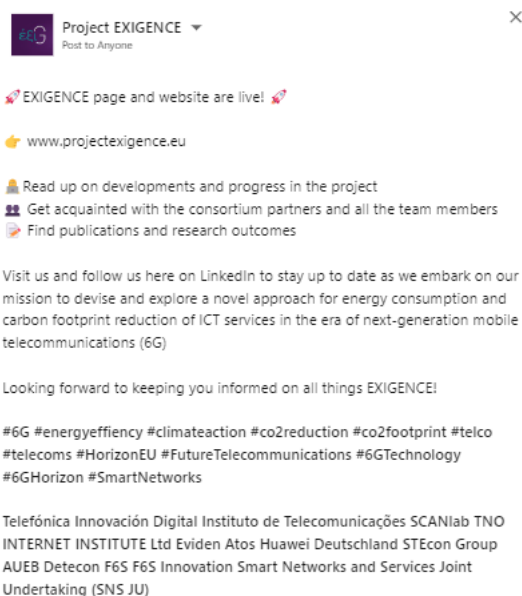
EΞG

Project EXIGENCE
Post to Anyone

EXIGENCE page and website are live!

www.projectexigence.eu

Read up on developments and progress in the project
Get acquainted with the consortium partners and all the team members
Find publications and research outcomes

Visit us and follow us here on LinkedIn to stay up to date as we embark on our mission to devise and explore a novel approach for energy consumption and carbon footprint reduction of ICT services in the era of next-generation mobile telecommunications (6G)

Looking forward to keeping you informed on all things EXIGENCE!

#6G #energyeffiency #climateaction #co2reduction #co2footprint #telco #telecoms #HorizonEU #FutureTelecommunications #6GTechnology #6GHorizon #SmartNetworks

Telefónica Innovación Digital Instituto de Telecomunicações SCANlab TNO INTERNET INSTITUTE Ltd Eviden Atos Huawei Deutschland STEcon Group AUEB Detecon F6S F6S Innovation Smart Networks and Services Joint Undertaking (SNS JU)